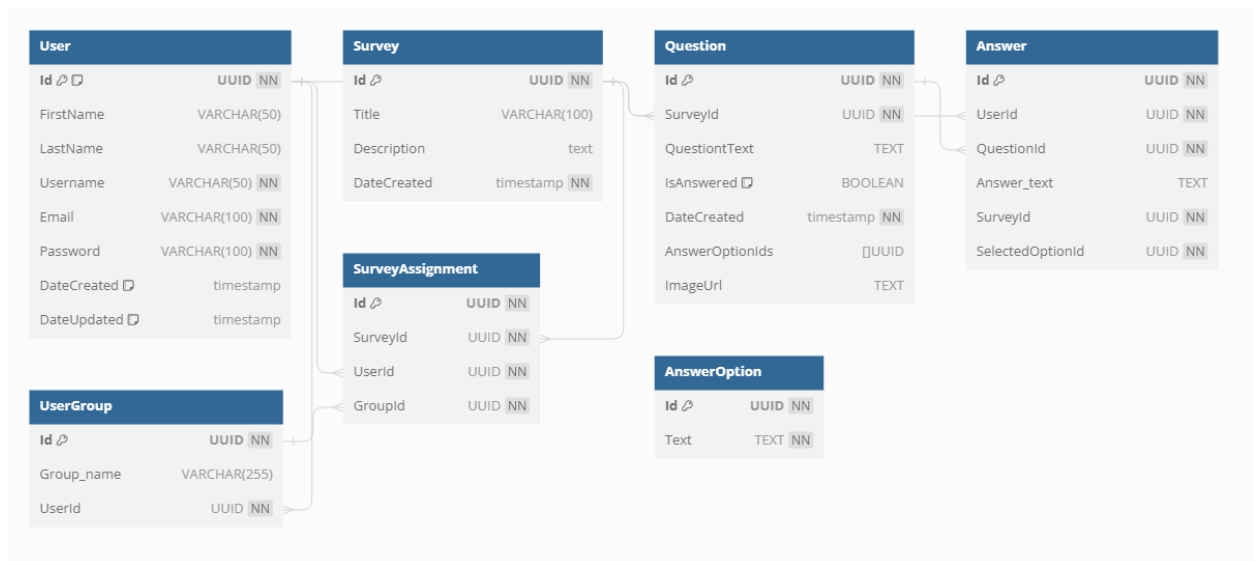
User

| Id | UUID NN |
|---|---|
| FirstName | VARCHAR(50) |
| LastName | VARCHAR(50) |
| Username | VARCHAR(50) NN |
| Email | VARCHAR(100) NN |
| Password | VARCHAR(100) NN |
| DateCreated | timestamp |
| DateUpdated | timestamp |

Survey

| Id | UUID NN |
|---|---|
| Title | VARCHAR(100) |
| Description | text |
| DateCreated | timestamp NN |

Question

| Id | UUID NN |
|---|---|
| SurveyId | UUID NN |
| QuestiontText | TEXT |
| IsAnswered | BOOLEAN |
| DateCreated | timestamp NN |
| AnswerOptionIds | []UUID |
| ImageUrl | TEXT |

Answer

| Id | UUID NN |
|---|---|
| UserId | UUID NN |
| QuestionId | UUID NN |
| Answer_text | TEXT |
| SurveyId | UUID NN |
| SelectedOptionId | UUID NN |

SurveyAssignment

| Id | UUID NN |
|---|---|
| SurveyId | UUID NN |
| UserId | UUID NN |
| GroupId | UUID NN |

AnswerOption

| Id | UUID NN |
|---|---|
| Text | TEXT NN |

UserGroup

| Id | UUID NN |
|---|---|
| Group_name | VARCHAR(255) |
| UserId | UUID NN |